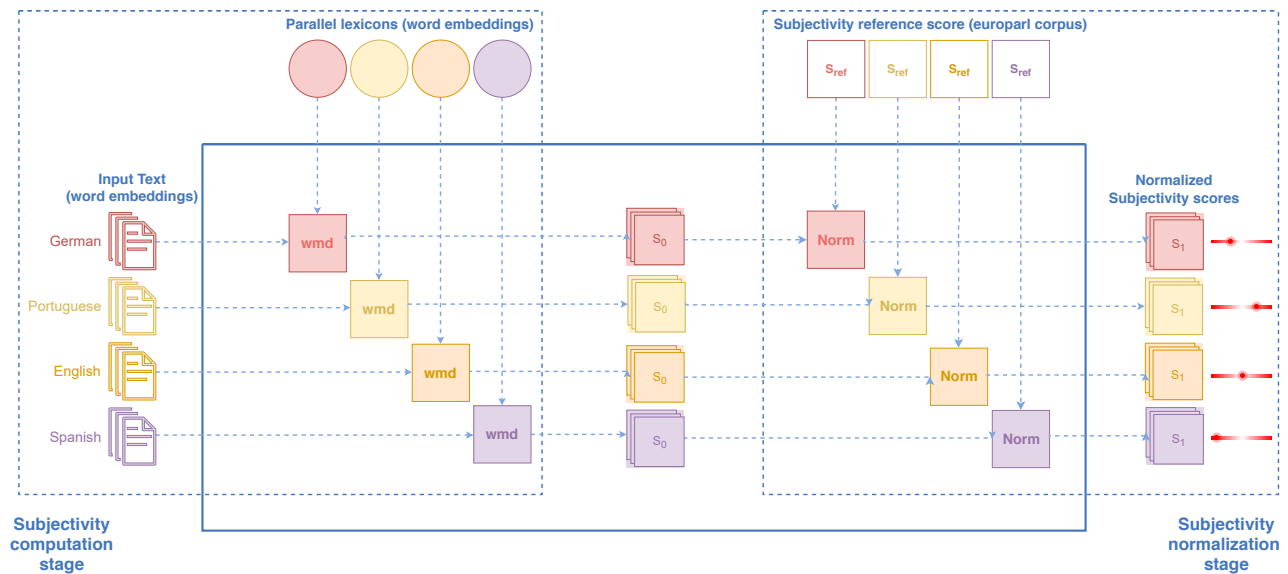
Parallel lexicons (word embeddings)

Subjectivity reference score (europarl corpus)

$s_{ref}$ $s_{ref}$ $s_{ref}$ $s_{ref}$

Input Text (word embeddings)

German
Portuguese
English
Spanish

wmd
wmd
wmd
wmd

$s_0$
$s_0$
$s_0$
$s_0$

Norm
Norm
Norm
Norm

Normalized Subjectivity scores

$s_1$
$s_1$
$s_1$
$s_1$

Subjectivity computation stage

Subjectivity normalization stage